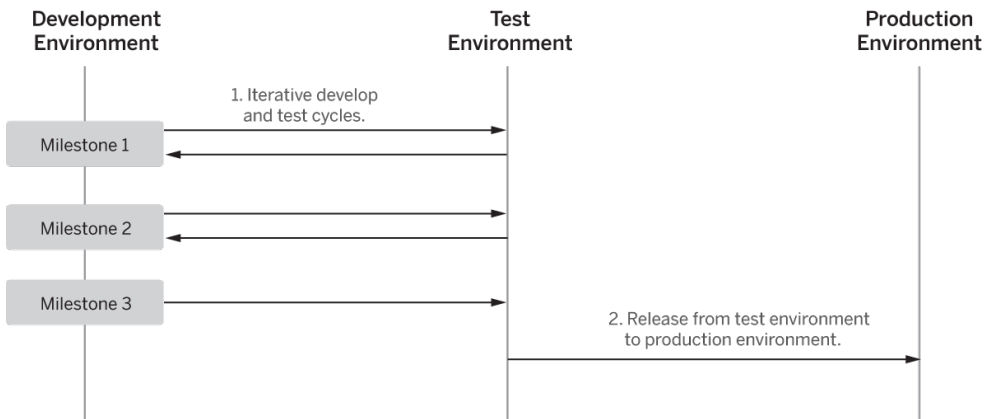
Development Environment

Test Environment

Production Environment

1. Iterative develop and test cycles.

Milestone 1

Milestone 2

Milestone 3

2. Release from test environment to production environment.